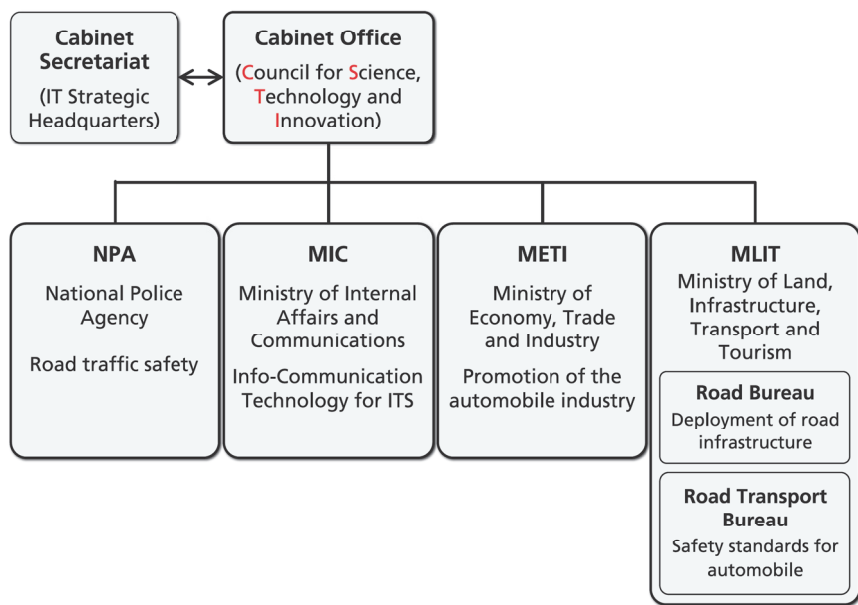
Cabinet Secretariat
(IT Strategic Headquarters)

Cabinet Office
(Council for Science, Technology and Innovation)

NPA
National Police Agency
Road traffic safety

MIC
Ministry of Internal Affairs and Communications
Info-Communication Technology for ITS

METI
Ministry of Economy, Trade and Industry
Promotion of the automobile industry

MLIT
Ministry of Land, Infrastructure, Transport and Tourism

Road Bureau
Deployment of road infrastructure

Road Transport Bureau
Safety standards for automobile